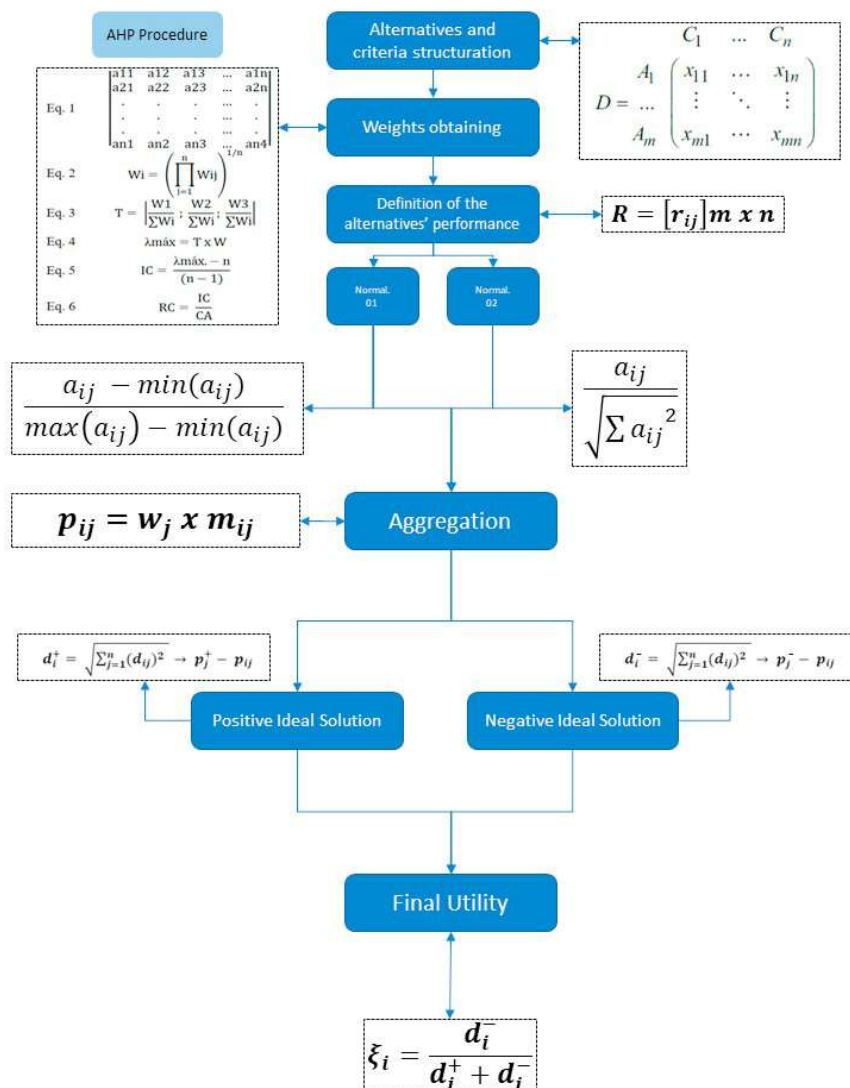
AHP Procedure

Alternatives and criteria structuration

$D = \begin{matrix} & C_1 & \dots & C_n \\ A_1 & x_{11} & \dots & x_{1n} \\ \dots & \vdots & \ddots & \vdots \\ A_m & x_{m1} & \dots & x_{mn} \end{matrix}$

Eq. 1 $\begin{vmatrix} a11 & a12 & a13 & \dots & a1n \\ a21 & a22 & a23 & \dots & a2n \\ . & . & . & \dots & . \\ . & . & . & \dots & . \\ . & . & . & \dots & . \\ an1 & an2 & an3 & \dots & an4 \end{vmatrix}$

Eq. 2 $Wi = \left(\prod_{j=1}^{n} Wij\right)^{1/n}$

Eq. 3 $T = \left|\frac{W1}{\sum Wi}; \frac{W2}{\sum Wi}; \frac{W3}{\sum Wi}\right|$

Eq. 4 $\lambda máx = T \times W$

Eq. 5 $IC = \frac{\lambda máx. - n}{(n-1)}$

Eq. 6 $RC = \frac{IC}{CA}$

Weights obtaining

Definition of the alternatives' performance

$R = [r_{ij}] m \times n$

Normal. 01

Normal. 02

$\frac{a_{ij} - min(a_{ij})}{max(a_{ij}) - min(a_{ij})}$

$\frac{a_{ij}}{\sqrt{\sum a_{ij}^2}}$

$p_{ij} = w_j \times m_{ij}$

Aggregation

$d_i^+ = \sqrt{\sum_{j=1}^{n}(d_{ij})^2} \rightarrow p_j^+ - p_{ij}$

$d_i^- = \sqrt{\sum_{j=1}^{n}(d_{ij})^2} \rightarrow p_j^- - p_{ij}$

Positive Ideal Solution

Negative Ideal Solution

Final Utility

$\xi_i = \frac{d_i^-}{d_i^+ + d_i^-}$